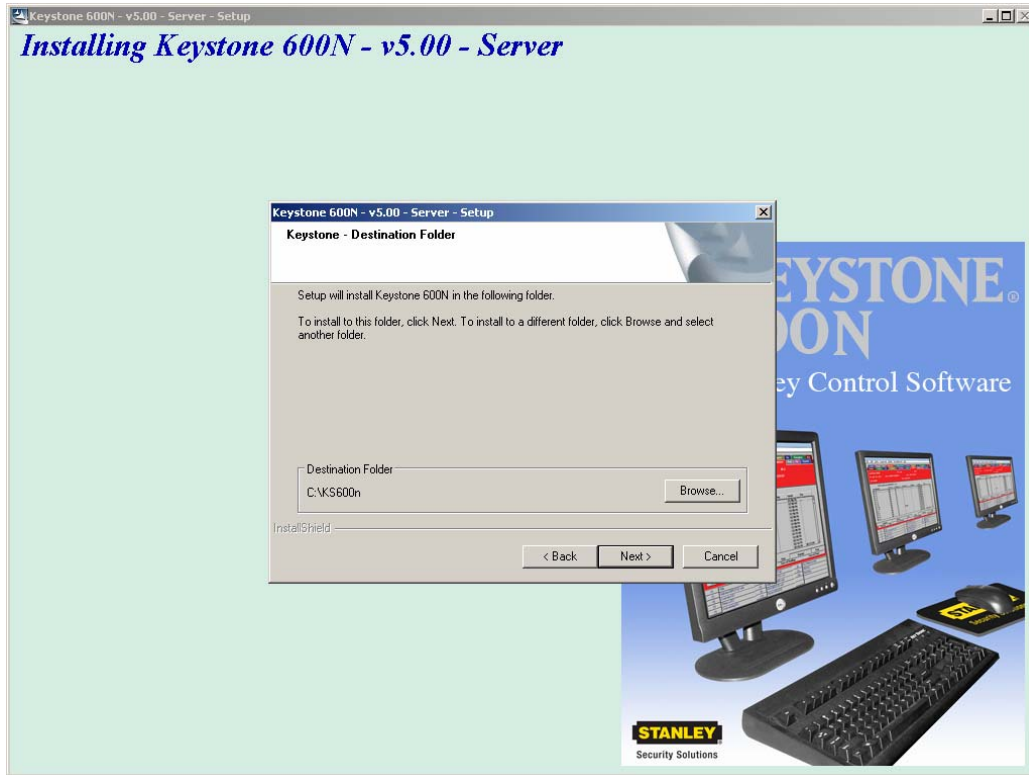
Keystone 600N - v5.00 - Server - Setup

Installing Keystone 600N - v5.00 - Server

Keystone 600N - v5.00 - Server - Setup

Keystone - Destination Folder

Setup will install Keystone 600N in the following folder.

To install to this folder, click Next. To install to a different folder, click Browse and select another folder.

Destination Folder

C:\KS600n

Browse...

InstallShield

< Back

Next >

Cancel

EYSTONE.

00N

ey Control Software

STANLEY

Security Solutions